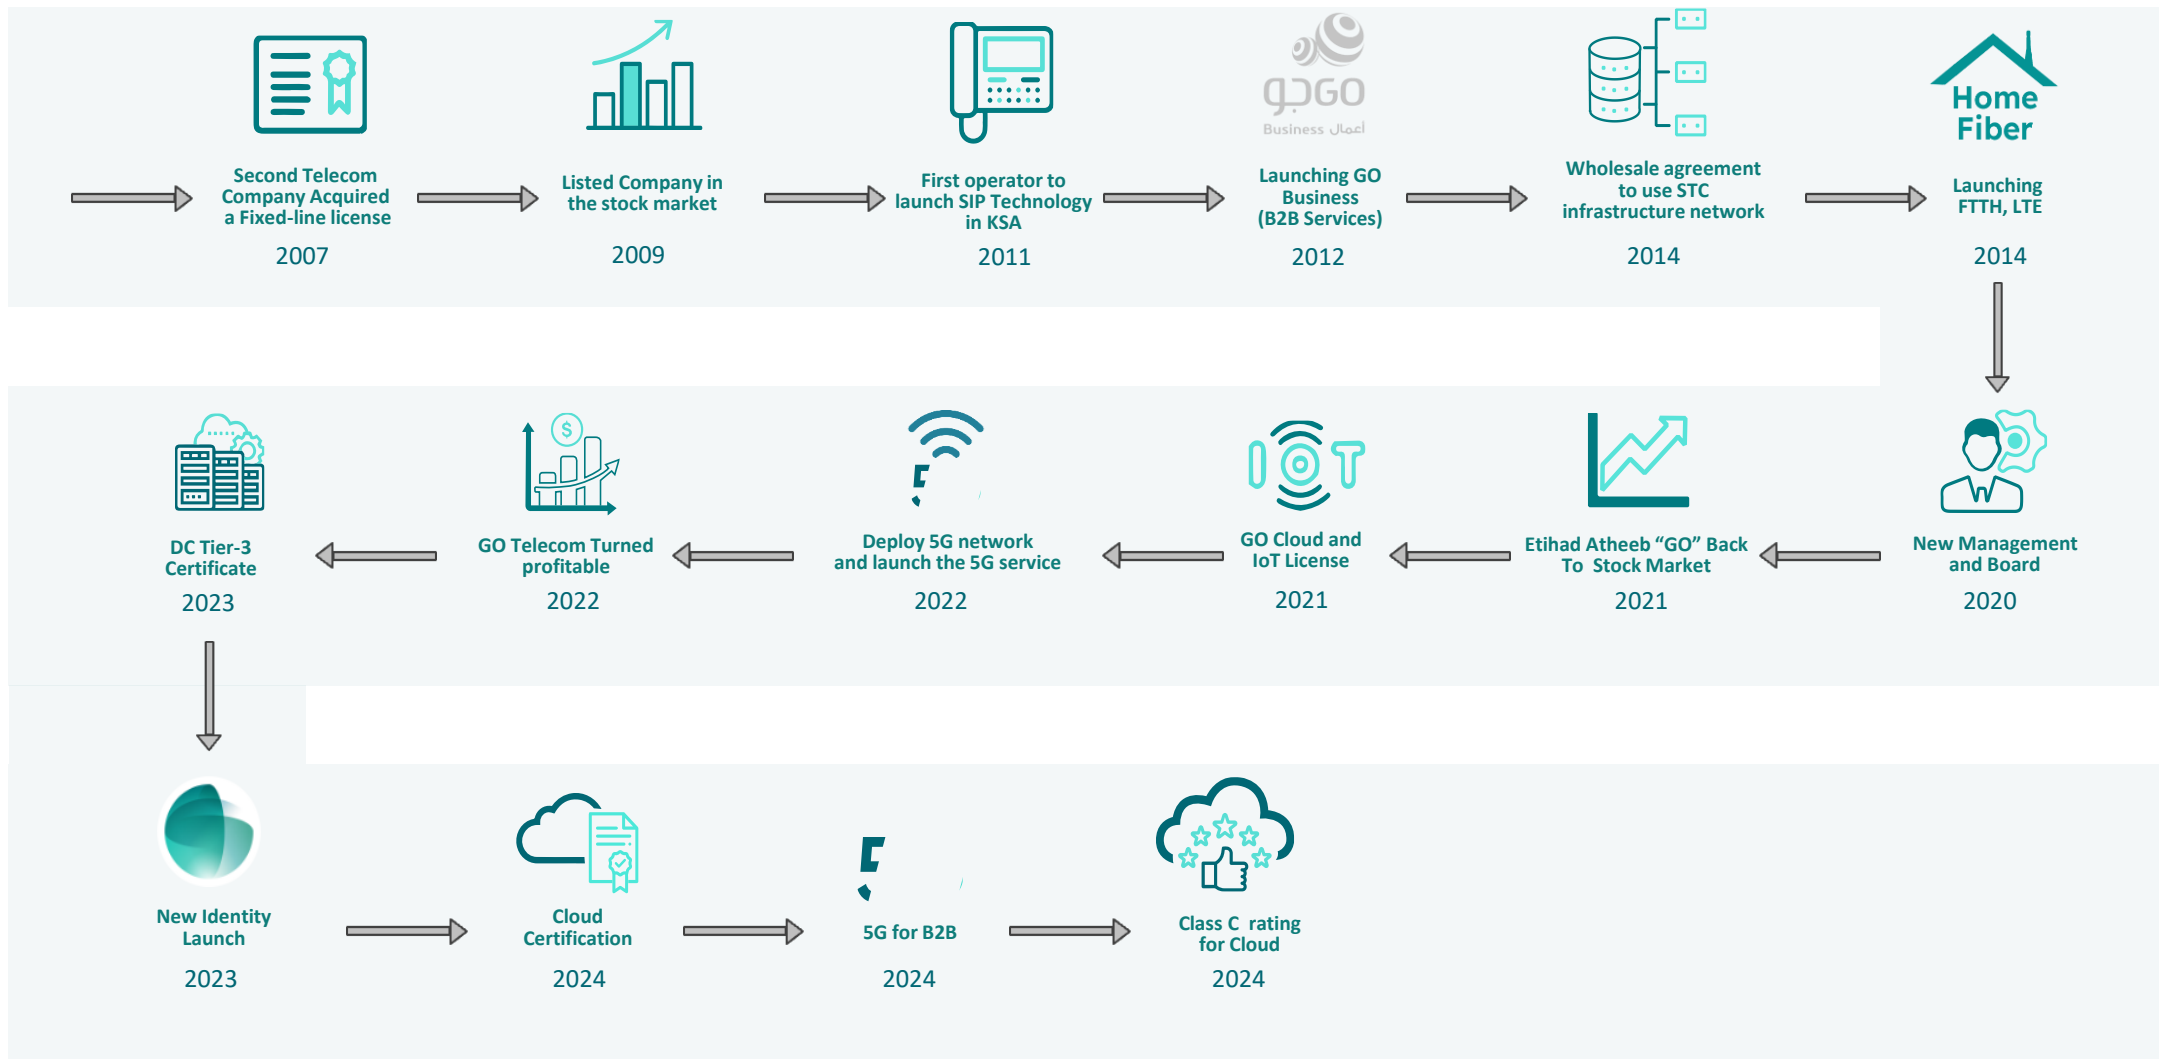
Second Telecom Company Acquired a Fixed-line license
2007

Listed Company in the stock market
2009

First operator to launch SIP Technology in KSA
2011

جو GO
Business أعمال
Launching GO Business (B2B Services)
2012

Wholesale agreement to use STC infrastructure network
2014

Home Fiber
Launching FTTH, LTE
2014

New Management and Board
2020

Etihad Atheeb "GO" Back To Stock Market
2021

GO Cloud and IoT License
2021

Deploy 5G network and launch the 5G service
2022

GO Telecom Turned profitable
2022

DC Tier-3 Certificate
2023

New Identity Launch
2023

Cloud Certification
2024

5G for B2B
2024

Class C rating for Cloud
2024